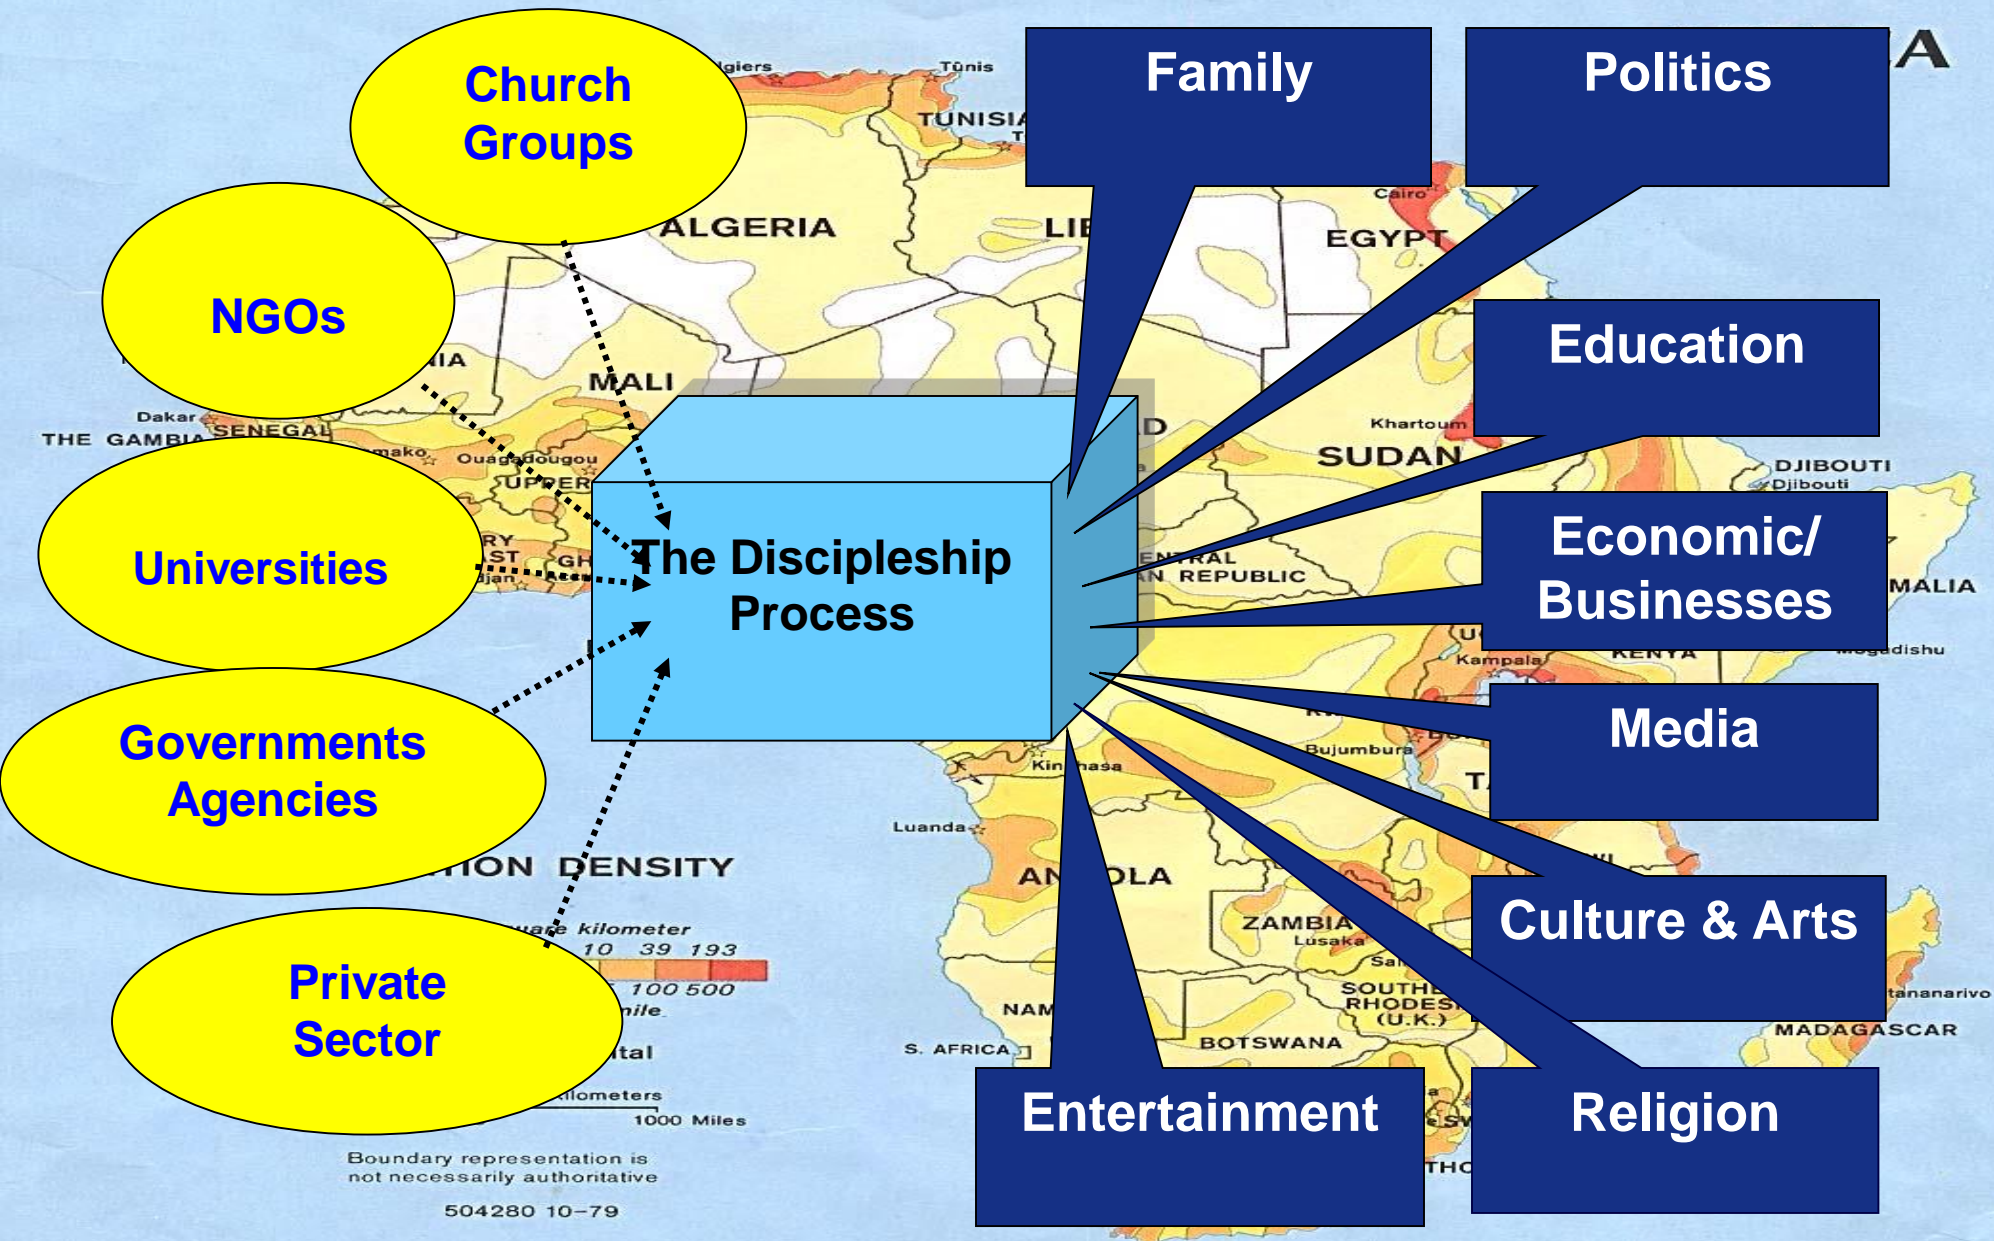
Church Groups

NGOs

Universities

Governments Agencies

Private Sector

The Discipleship Process

Family

Politics

Education

Economic/ Businesses

Media

Culture & Arts

Entertainment

Religion

Algiers
Tûnis
TUNISIA
ALGERIA
LIB
EGYPT
Cairo
MALI
Dakar
THE GAMBIA
SENEGAL
Ouagadougou
UPPER
Khartoum
SUDAN
DJIBOUTI
Djibouti
CENTRAL AFRICAN REPUBLIC
MALIA
Mogadishu
Kampala
KENYA
Bujumbura
Kinshasa
Luanda
ANGOLA
ZAMBIA
Lusaka
SOUTHERN RHODESIA (U.K.)
BOTSWANA
S. AFRICA
MADAGASCAR
Antananarivo
ATION DENSITY
square kilometer
10 39 193
100 500
mile
Capital
Kilometers
1000 Miles
Boundary representation is not necessarily authoritative
504280 10-79